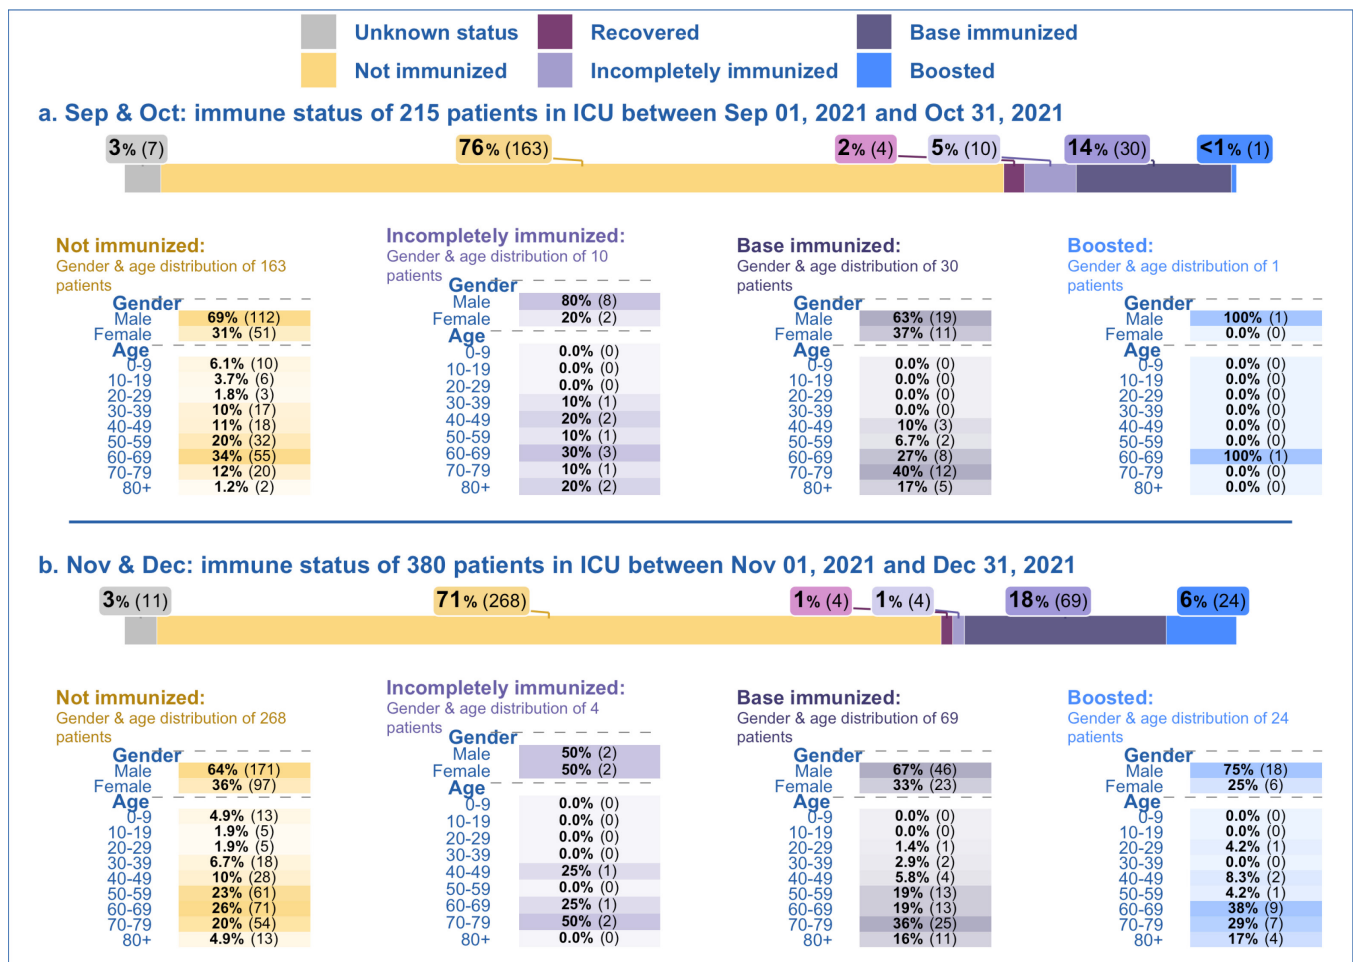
Unknown status
Recovered
Base immunized
Not immunized
Incompletely immunized
Boosted

a. Sep & Oct: immune status of 215 patients in ICU between Sep 01, 2021 and Oct 31, 2021

3% (7)
76% (163)
2% (4)
5% (10)
14% (30)
<1% (1)

Not immunized:
Gender & age distribution of 163 patients

| Gender | |
|---|---|
| Male | 69% (112) |
| Female | 31% (51) |
| Age | |
| 0-9 | 6.1% (10) |
| 10-19 | 3.7% (6) |
| 20-29 | 1.8% (3) |
| 30-39 | 10% (17) |
| 40-49 | 11% (18) |
| 50-59 | 20% (32) |
| 60-69 | 34% (55) |
| 70-79 | 12% (20) |
| 80+ | 1.2% (2) |

Incompletely immunized:
Gender & age distribution of 10 patients

| Gender | |
|---|---|
| Male | 80% (8) |
| Female | 20% (2) |
| Age | |
| 0-9 | 0.0% (0) |
| 10-19 | 0.0% (0) |
| 20-29 | 0.0% (0) |
| 30-39 | 10% (1) |
| 40-49 | 20% (2) |
| 50-59 | 10% (1) |
| 60-69 | 30% (3) |
| 70-79 | 10% (1) |
| 80+ | 20% (2) |

Base immunized:
Gender & age distribution of 30 patients

| Gender | |
|---|---|
| Male | 63% (19) |
| Female | 37% (11) |
| Age | |
| 0-9 | 0.0% (0) |
| 10-19 | 0.0% (0) |
| 20-29 | 0.0% (0) |
| 30-39 | 0.0% (0) |
| 40-49 | 10% (3) |
| 50-59 | 6.7% (2) |
| 60-69 | 27% (8) |
| 70-79 | 40% (12) |
| 80+ | 17% (5) |

Boosted:
Gender & age distribution of 1 patients

| Gender | |
|---|---|
| Male | 100% (1) |
| Female | 0.0% (0) |
| Age | |
| 0-9 | 0.0% (0) |
| 10-19 | 0.0% (0) |
| 20-29 | 0.0% (0) |
| 30-39 | 0.0% (0) |
| 40-49 | 0.0% (0) |
| 50-59 | 0.0% (0) |
| 60-69 | 100% (1) |
| 70-79 | 0.0% (0) |
| 80+ | 0.0% (0) |

b. Nov & Dec: immune status of 380 patients in ICU between Nov 01, 2021 and Dec 31, 2021

3% (11)
71% (268)
1% (4)
1% (4)
18% (69)
6% (24)

Not immunized:
Gender & age distribution of 268 patients

| Gender | |
|---|---|
| Male | 64% (171) |
| Female | 36% (97) |
| Age | |
| 0-9 | 4.9% (13) |
| 10-19 | 1.9% (5) |
| 20-29 | 1.9% (5) |
| 30-39 | 6.7% (18) |
| 40-49 | 10% (28) |
| 50-59 | 23% (61) |
| 60-69 | 26% (71) |
| 70-79 | 20% (54) |
| 80+ | 4.9% (13) |

Incompletely immunized:
Gender & age distribution of 4 patients

| Gender | |
|---|---|
| Male | 50% (2) |
| Female | 50% (2) |
| Age | |
| 0-9 | 0.0% (0) |
| 10-19 | 0.0% (0) |
| 20-29 | 0.0% (0) |
| 30-39 | 0.0% (0) |
| 40-49 | 25% (1) |
| 50-59 | 0.0% (0) |
| 60-69 | 25% (1) |
| 70-79 | 50% (2) |
| 80+ | 0.0% (0) |

Base immunized:
Gender & age distribution of 69 patients

| Gender | |
|---|---|
| Male | 67% (46) |
| Female | 33% (23) |
| Age | |
| 0-9 | 0.0% (0) |
| 10-19 | 0.0% (0) |
| 20-29 | 1.4% (1) |
| 30-39 | 2.9% (2) |
| 40-49 | 5.8% (4) |
| 50-59 | 19% (13) |
| 60-69 | 19% (13) |
| 70-79 | 36% (25) |
| 80+ | 16% (11) |

Boosted:
Gender & age distribution of 24 patients

| Gender | |
|---|---|
| Male | 75% (18) |
| Female | 25% (6) |
| Age | |
| 0-9 | 0.0% (0) |
| 10-19 | 0.0% (0) |
| 20-29 | 4.2% (1) |
| 30-39 | 0.0% (0) |
| 40-49 | 8.3% (2) |
| 50-59 | 4.2% (1) |
| 60-69 | 38% (9) |
| 70-79 | 29% (7) |
| 80+ | 17% (4) |